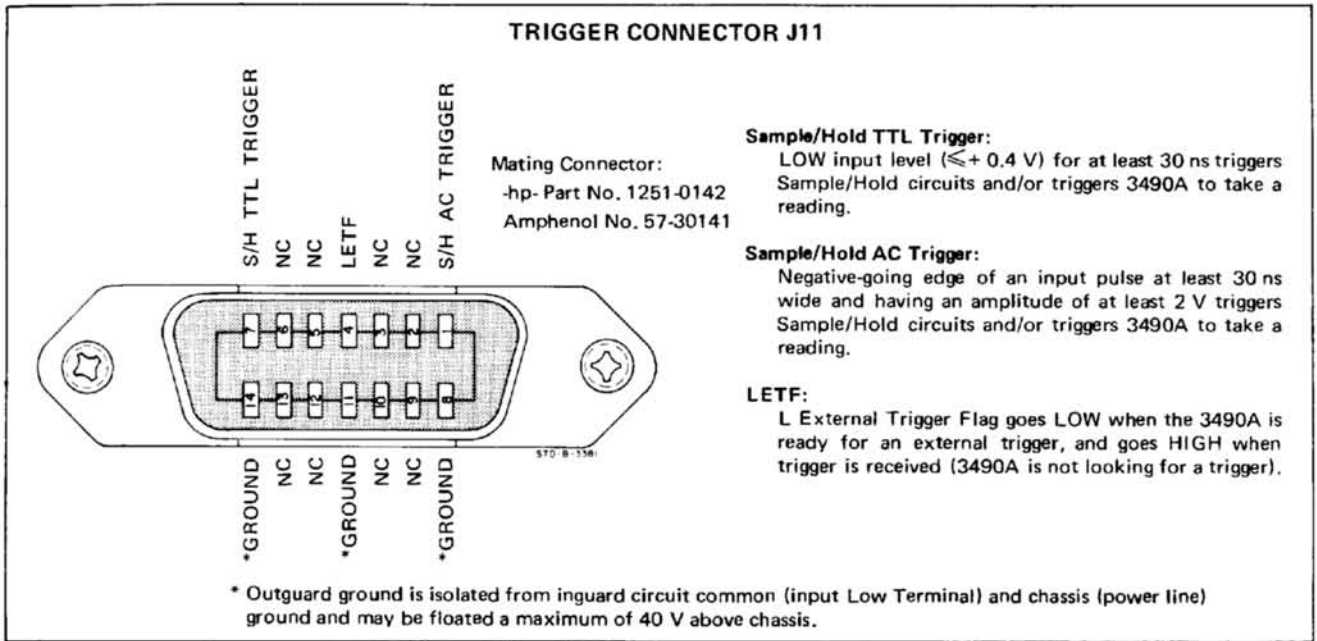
TRIGGER CONNECTOR J11

S/H TTL TRIGGER
NC
NC
LETF
NC
NC
S/H AC TRIGGER

Mating Connector:
-hp- Part No. 1251-0142
Amphenol No. 57-30141

7 6 5 4 3 2 1
14 13 12 11 10 9 8

STD-B-3381

*GROUND
NC
NC
*GROUND
NC
NC
*GROUND

Sample/Hold TTL Trigger:
LOW input level ($\leqslant$+ 0.4 V) for at least 30 ns triggers Sample/Hold circuits and/or triggers 3490A to take a reading.

Sample/Hold AC Trigger:
Negative-going edge of an input pulse at least 30 ns wide and having an amplitude of at least 2 V triggers Sample/Hold circuits and/or triggers 3490A to take a reading.

LETF:
L External Trigger Flag goes LOW when the 3490A is ready for an external trigger, and goes HIGH when trigger is received (3490A is not looking for a trigger).

* Outguard ground is isolated from inguard circuit common (input Low Terminal) and chassis (power line) ground and may be floated a maximum of 40 V above chassis.